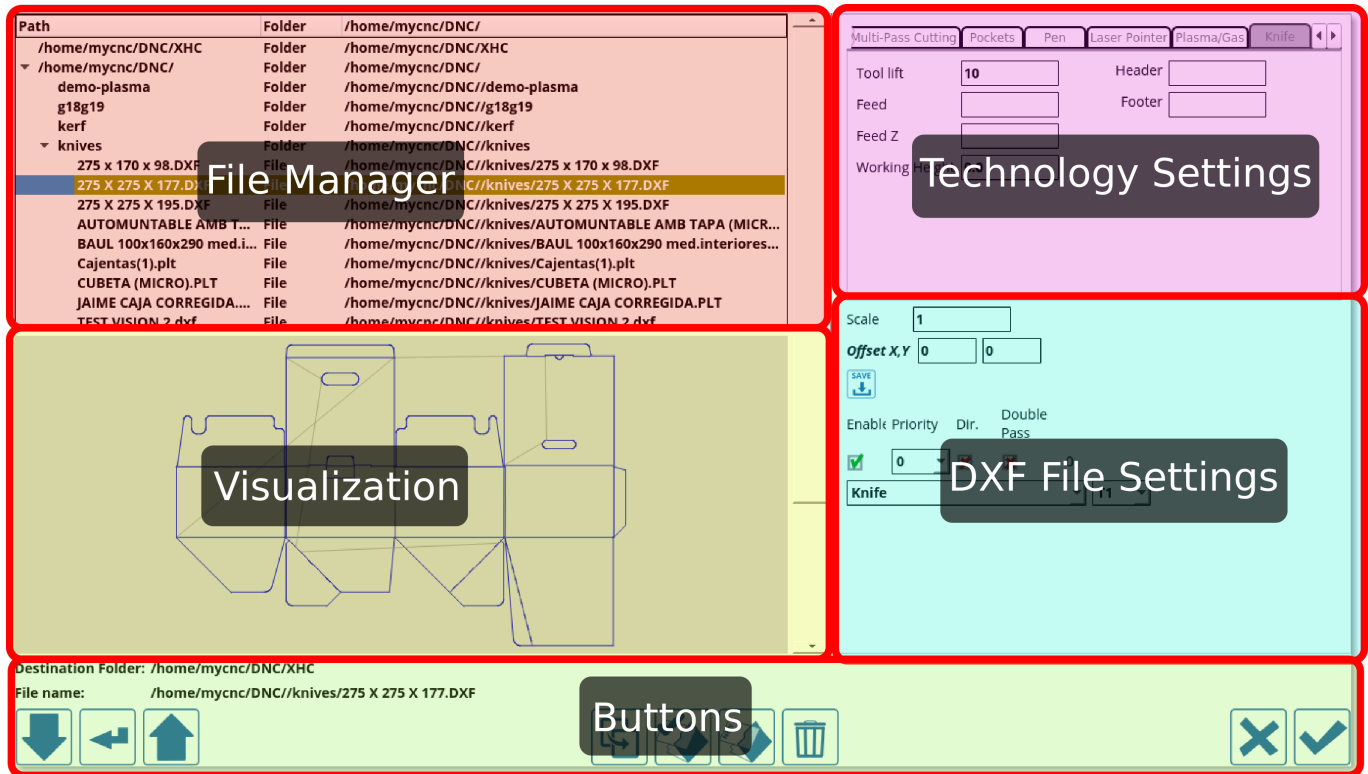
| Path | Folder | /home/mycnc/DNC/ |
|---|---|---|
| /home/mycnc/DNC/XHC | Folder | /home/mycnc/DNC/XHC |
| /home/mycnc/DNC/ | Folder | /home/mycnc/DNC/ |
| demo-plasma | Folder | /home/mycnc/DNC//demo-plasma |
| g18g19 | Folder | /home/mycnc/DNC//g18g19 |
| kerf | Folder | /home/mycnc/DNC//kerf |
| knives | Folder | /home/mycnc/DNC//knives |
| 275 x 170 x 98.DXF | File | /home/mycnc/DNC//knives/275 x 170 x 98.DXF |
| 275 X 275 X 177.DXF | File | /home/mycnc/DNC//knives/275 X 275 X 177.DXF |
| 275 X 275 X 195.DXF | File | /home/mycnc/DNC//knives/275 X 275 X 195.DXF |
| AUTOMUNTABLE AMB T... | File | /home/mycnc/DNC//knives/AUTOMUNTABLE AMB TAPA (MICR... |
| BAUL 100x160x290 med.i... | File | /home/mycnc/DNC//knives/BAUL 100x160x290 med.interiores... |
| Cajentas(1).plt | File | /home/mycnc/DNC//knives/Cajentas(1).plt |
| CUBETA (MICRO).PLT | File | /home/mycnc/DNC//knives/CUBETA (MICRO).PLT |
| JAIME CAJA CORREGIDA.... | File | /home/mycnc/DNC//knives/JAIME CAJA CORREGIDA.PLT |
| TEST VISION 2.dxf | File | /home/mycnc/DNC//knives/TEST VISION 2.dxf |

File Manager

Multi-Pass Cutting | Pockets | Pen | Laser Pointer | Plasma/Gas | Knife

Tool lift 10
Header
Feed
Footer
Feed Z
Working He

Technology Settings

Visualization

Scale 1
Offset X,Y 0 0
SAVE
Enable Priority Dir. Double Pass
0
Knife
T1

DXF File Settings

Destination Folder: /home/mycnc/DNC/XHC
File name: /home/mycnc/DNC//knives/275 X 275 X 177.DXF

Buttons